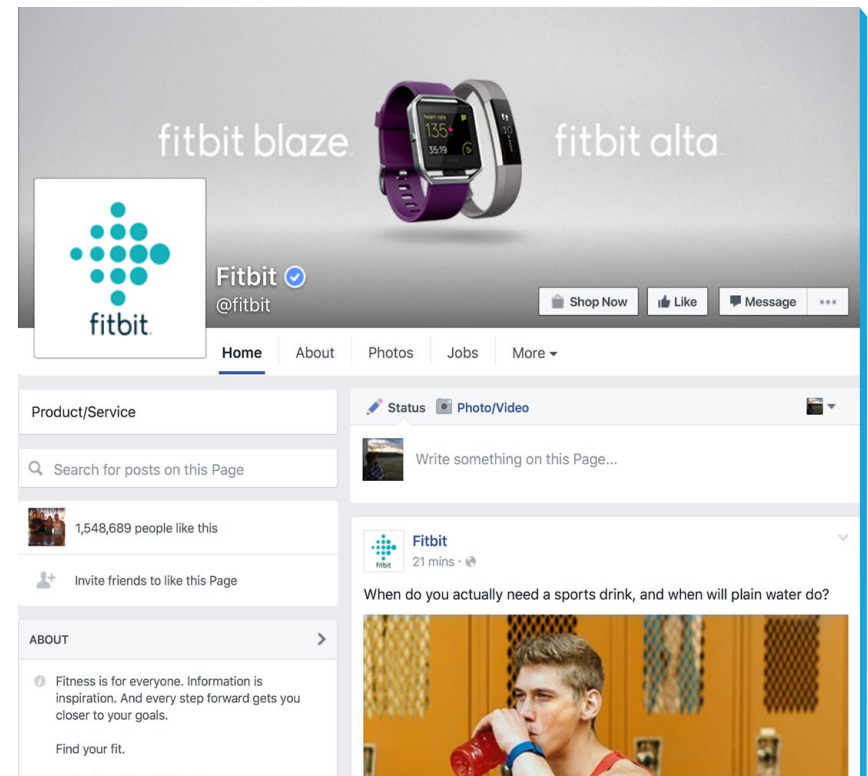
fitbit blaze

fitbit alta

135

35:19

fitbit

Fitbit

@fitbit

Shop Now

Like

Message

...

Home

About

Photos

Jobs

More

Product/Service

Search for posts on this Page

1,548,689 people like this

Invite friends to like this Page

ABOUT

Fitness is for everyone. Information is inspiration. And every step forward gets you closer to your goals.

Find your fit.

Status

Photo/Video

Write something on this Page...

Fitbit

21 mins ·

When do you actually need a sports drink, and when will plain water do?